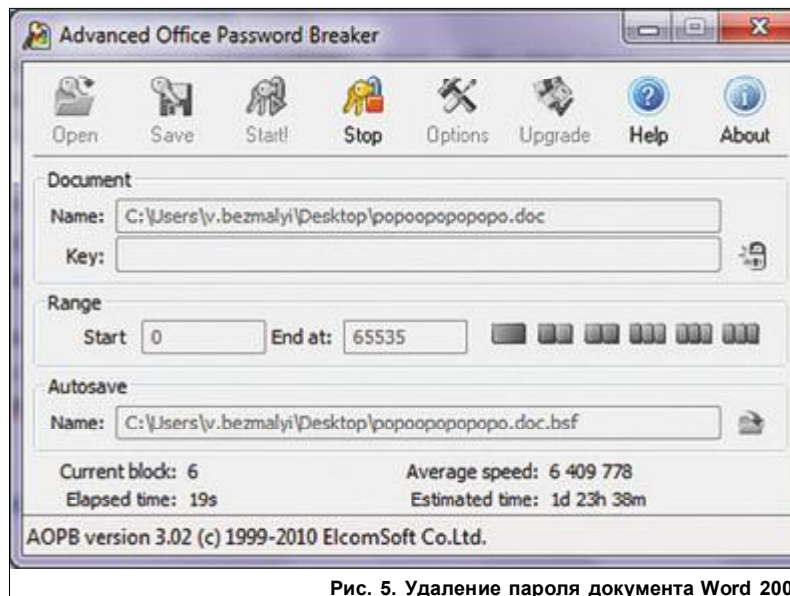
Advanced Office Password Breaker

Open Save Start! Stop Options Upgrade Help About

Document

Name: C:\Users\v.bezmalyi\Desktop\popoopopopopo.doc

Key:

Range

Start 0 End at: 65535

Autosave

Name: C:\Users\v.bezmalyi\Desktop\popoopopopopo.doc.bsf

Current block: 6
Elapsed time: 19s
Average speed: 6 409 778
Estimated time: 1d 23h 38m

AOPB version 3.02 (c) 1999-2010 ElcomSoft Co.Ltd.

Рис. 5. Удаление пароля документа Word 200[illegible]